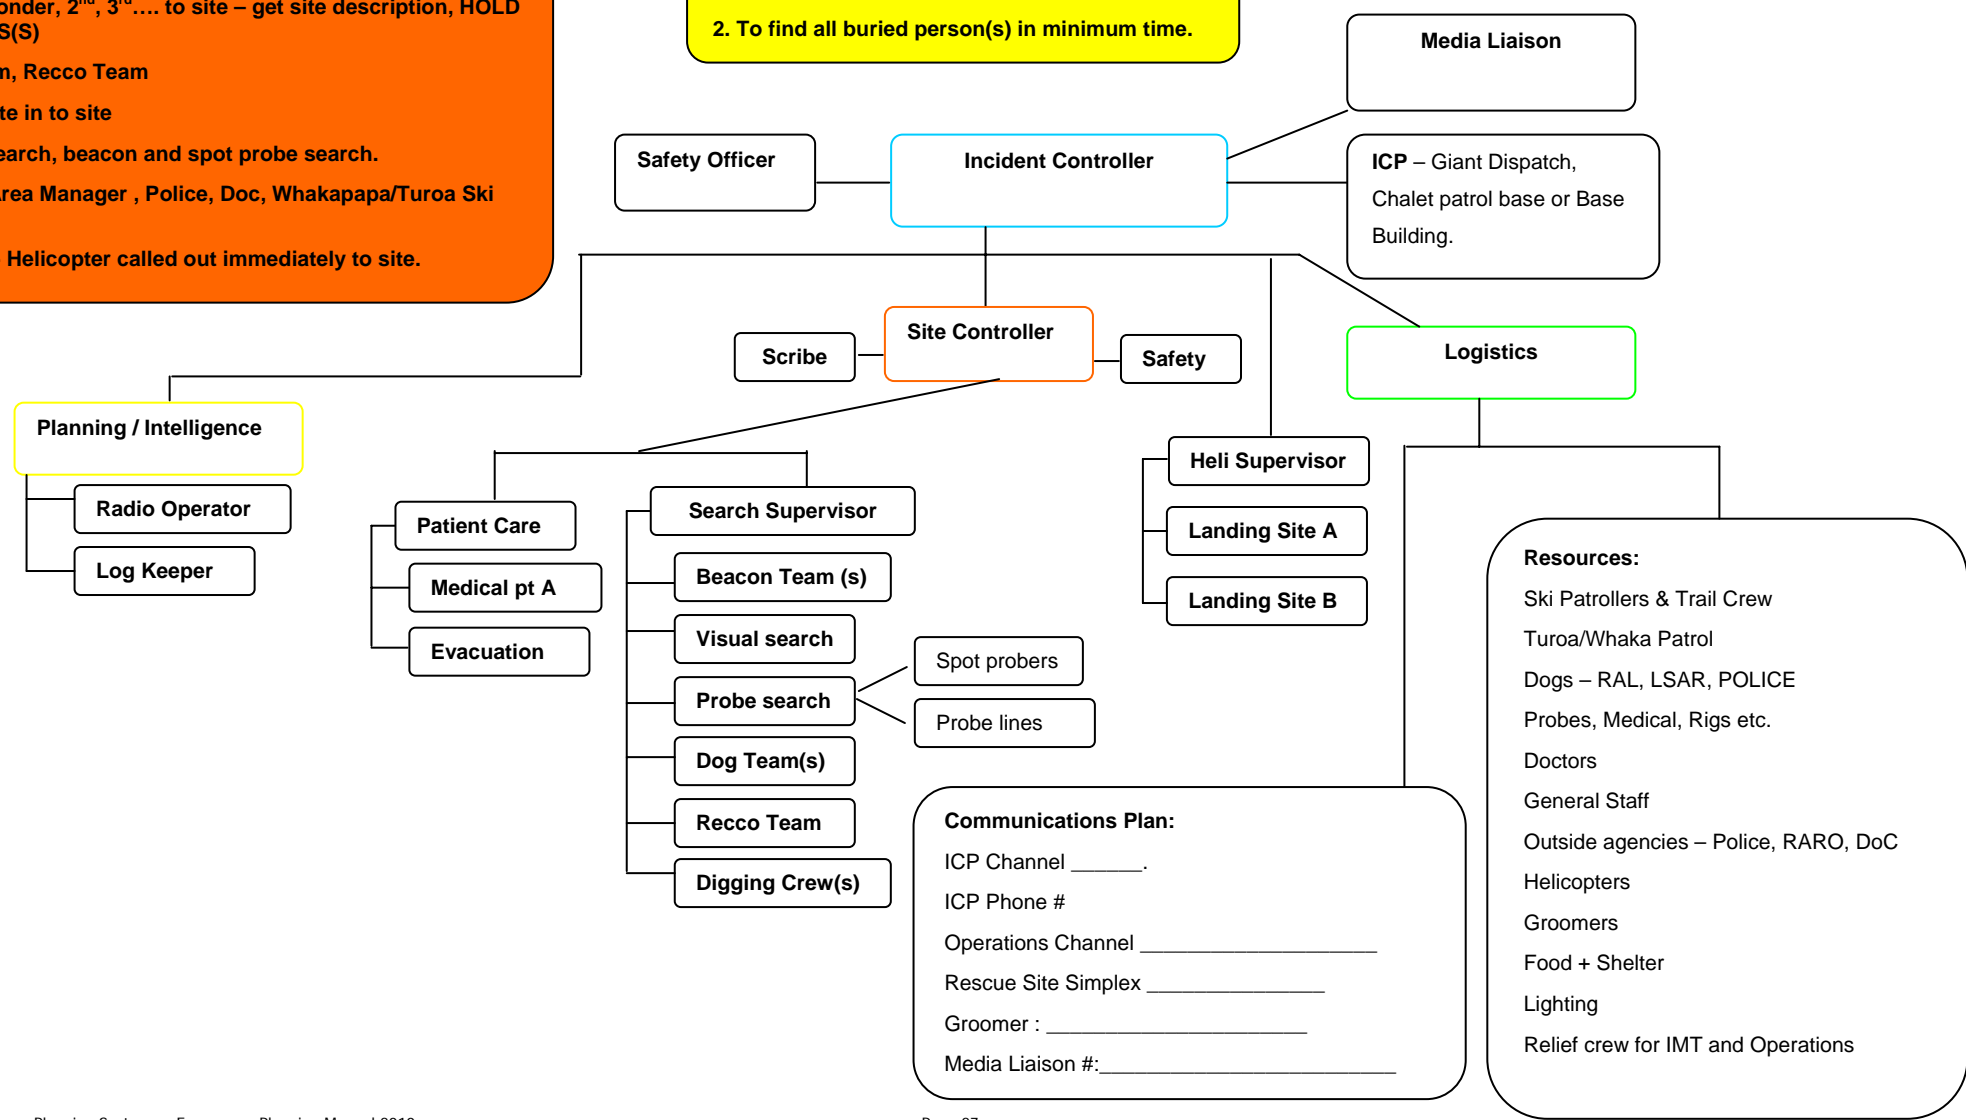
onder, $2^{nd}$, $3^{rd}$…. to site – get site description, HOLD S(S)

n, Recco Team

te in to site

earch, beacon and spot probe search.

rea Manager , Police, Doc, Whakapapa/Turoa Ski

Helicopter called out immediately to site.

2. To find all buried person(s) in minimum time.

Media Liaison

Safety Officer

Incident Controller

ICP – Giant Dispatch, Chalet patrol base or Base Building.

Scribe

Site Controller

Safety

Logistics

Planning / Intelligence

Radio Operator

Log Keeper

Patient Care

Medical pt A

Evacuation

Search Supervisor

Beacon Team (s)

Visual search

Probe search

Dog Team(s)

Recco Team

Digging Crew(s)

Spot probers

Probe lines

Heli Supervisor

Landing Site A

Landing Site B

Communications Plan:
ICP Channel ______.
ICP Phone #
Operations Channel ___________________
Rescue Site Simplex ______________
Groomer : _____________________
Media Liaison #:________________________

Resources:
Ski Patrollers & Trail Crew
Turoa/Whaka Patrol
Dogs – RAL, LSAR, POLICE
Probes, Medical, Rigs etc.
Doctors
General Staff
Outside agencies – Police, RARO, DoC
Helicopters
Groomers
Food + Shelter
Lighting
Relief crew for IMT and Operations

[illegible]